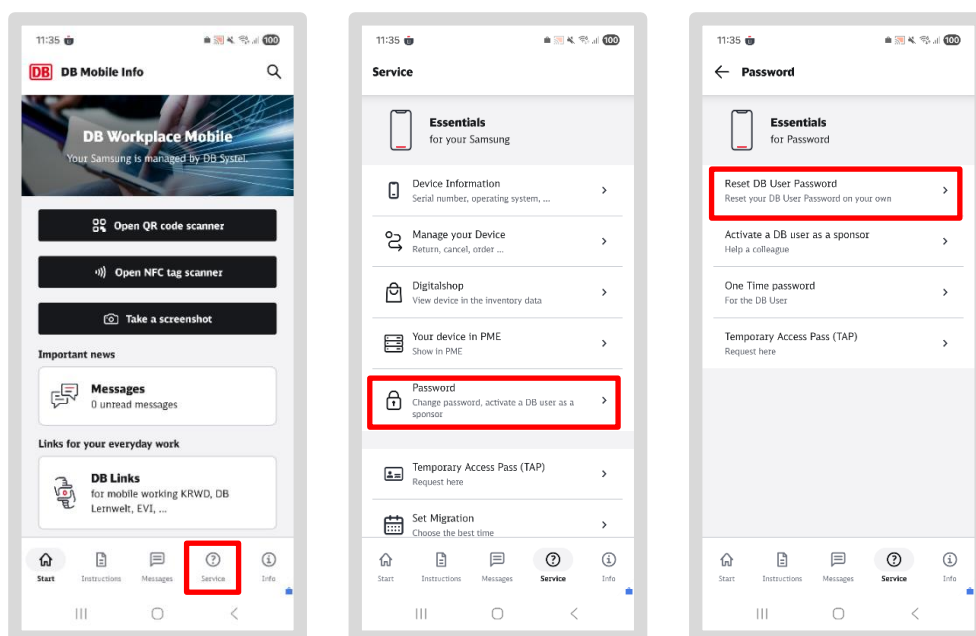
11:35 100

DB DB Mobile Info

DB Workplace Mobile
Your Samsung is managed by DB Systel.

Open QR code scanner

Open NFC tag scanner

Take a screenshot

Important news

Messages
0 unread messages

Links for your everyday work

DB Links
for mobile working KRWD, DB Lernwelt, EVI, ...

Start Instructions Messages Service Info

11:35 100

Service

Essentials
for your Samsung

Device Information
Serial number, operating system, ...

Manage your Device
Return, cancel, order ...

Digitalshop
View device in the inventory data

Your device in PME
Show in PME

Password
Change password, activate a DB user as a sponsor

Temporary Access Pass (TAP)
Request here

Set Migration
Choose the best time

Start Instructions Messages Service Info

11:35 100

Password

Essentials
for Password

Reset DB User Password
Reset your DB User Password on your own

Activate a DB user as a sponsor
Help a colleague

One Time password
For the DB User

Temporary Access Pass (TAP)
Request here

Start Instructions Messages Service Info